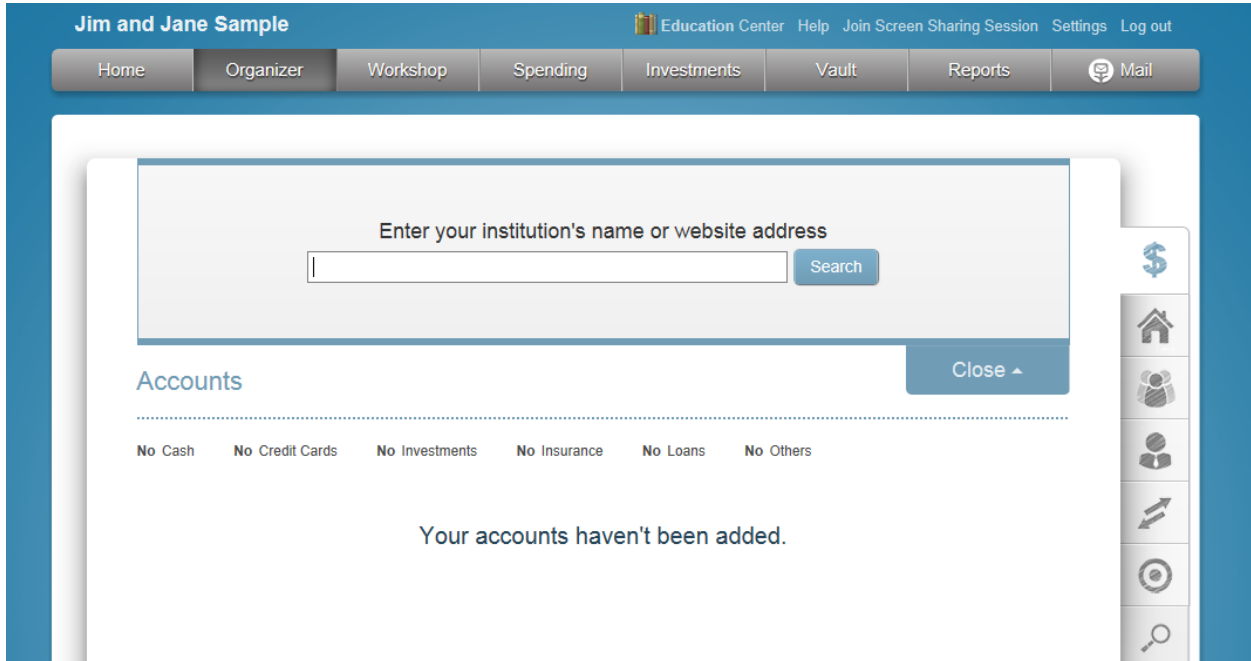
Jim and Jane Sample

Education Center Help Join Screen Sharing Session Settings Log out

Home Organizer Workshop Spending Investments Vault Reports Mail

Enter your institution's name or website address

Search

Close

Accounts

No Cash No Credit Cards No Investments No Insurance No Loans No Others

Your accounts haven't been added.